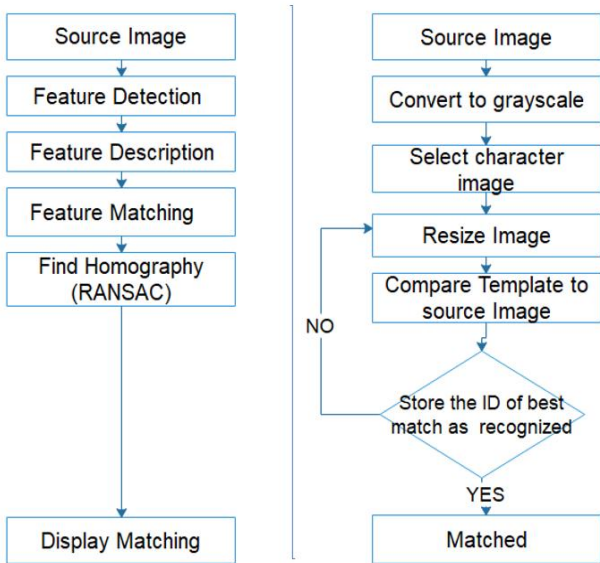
Source Image

Feature Detection

Feature Description

Feature Matching

Find Homography (RANSAC)

Display Matching

Source Image

Convert to grayscale

Select character image

Resize Image

Compare Template to source Image

NO

Store the ID of best match as recognized

YES

Matched